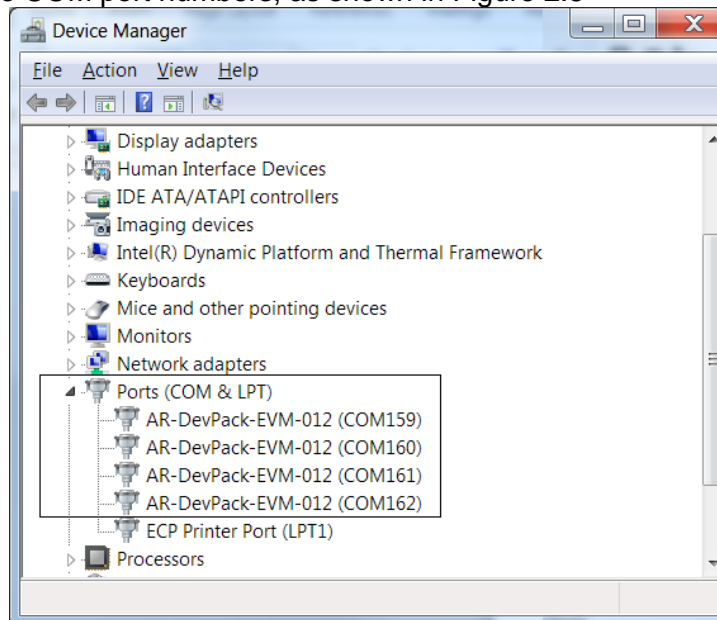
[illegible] COM port numbers, as shown in Figure 2.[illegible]

Device Manager

File Action View Help

Display adapters
Human Interface Devices
IDE ATA/ATAPI controllers
Imaging devices
Intel(R) Dynamic Platform and Thermal Framework
Keyboards
Mice and other pointing devices
Monitors
Network adapters
Ports (COM & LPT)
AR-DevPack-EVM-012 (COM159)
AR-DevPack-EVM-012 (COM160)
AR-DevPack-EVM-012 (COM161)
AR-DevPack-EVM-012 (COM162)
ECP Printer Port (LPT1)
Processors